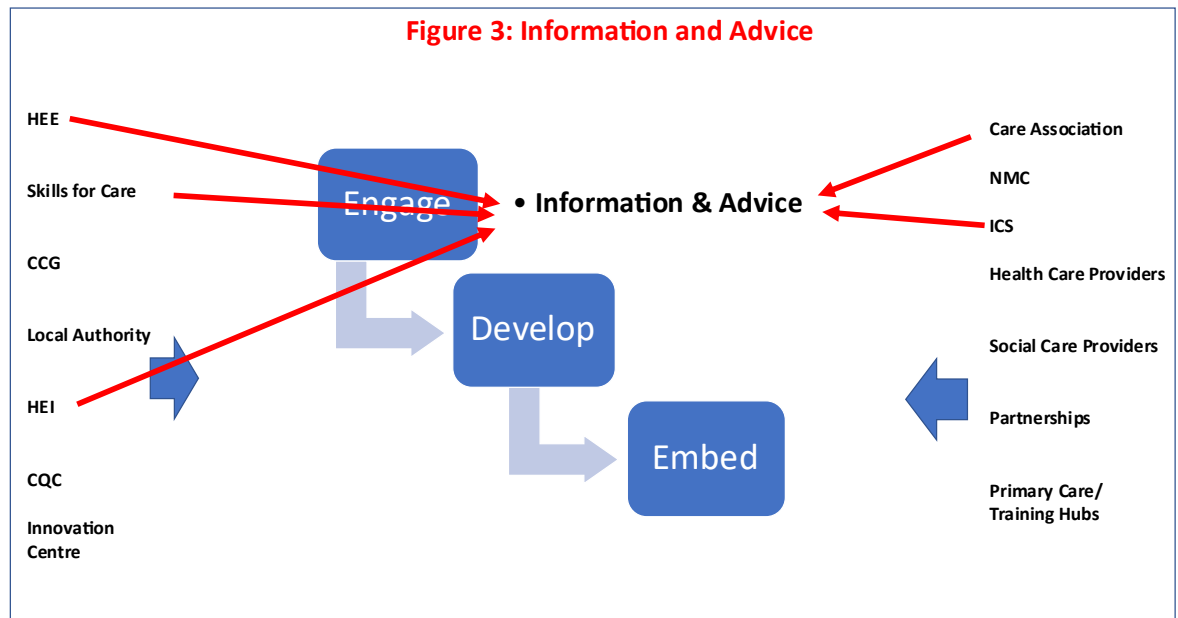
Figure 3: Information and Advice

HEE

Skills for Care

CCG

Local Authority

HEI

CQC

Innovation Centre

Engage

• Information & Advice

Develop

Embed

Care Association

NMC

ICS

Health Care Providers

Social Care Providers

Partnerships

Primary Care/ Training Hubs